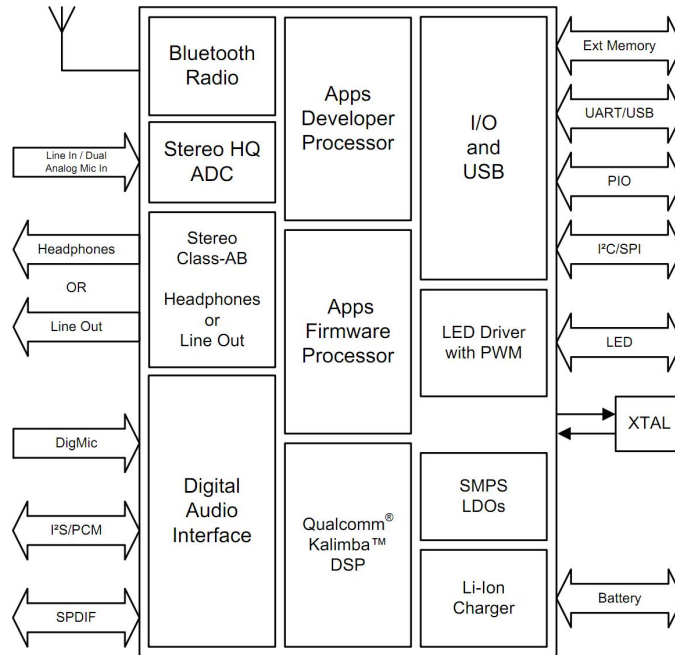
Bluetooth Radio

Stereo HQ ADC

Stereo Class-AB

Headphones or Line Out

Digital Audio Interface

Apps Developer Processor

Apps Firmware Processor

Qualcomm® Kalimba™ DSP

I/O and USB

LED Driver with PWM

SMPS LDOs

Li-Ion Charger

Line In / Dual Analog Mic In

Headphones

OR

Line Out

DigMic

I²S/PCM

SPDIF

Ext Memory

UART/USB

PIO

I²C/SPI

LED

XTAL

Battery